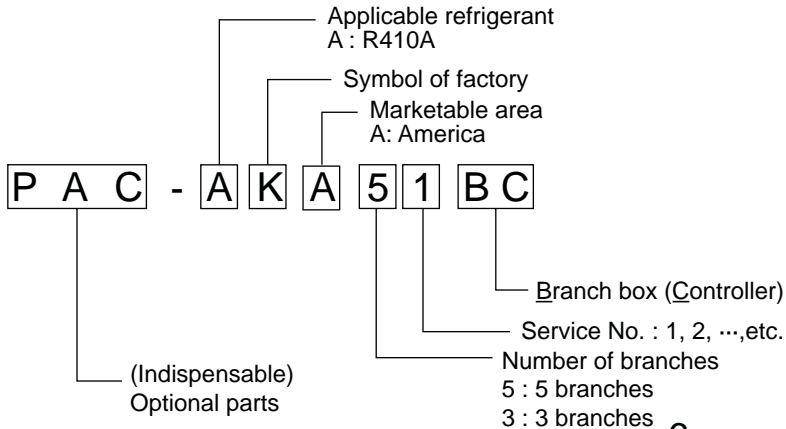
Applicable refrigerant
A : R410A

Symbol of factory

Marketable area
A: America

P A C - A K A 5 1 B C

Branch box (Controller)

Service No. : 1, 2, ···,etc.

Number of branches
5 : 5 branches
3 : 3 branches

(Indispensable)
Optional parts